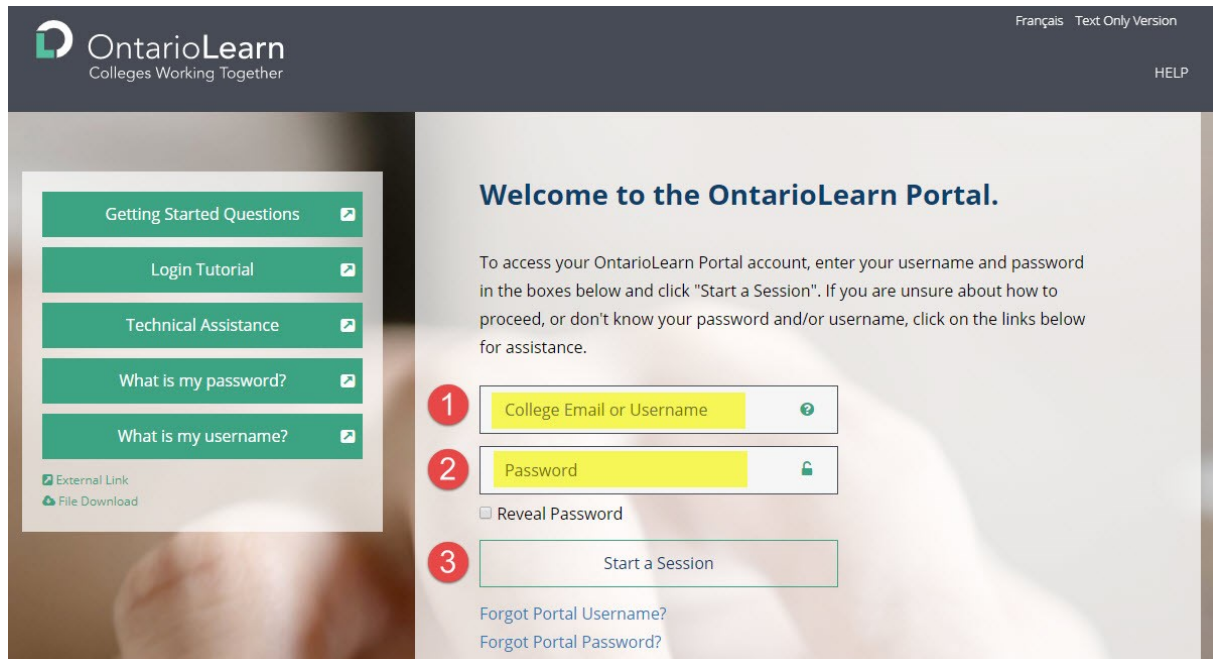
OntarioLearn
Colleges Working Together

Français Text Only Version

HELP

Getting Started Questions

Login Tutorial

Technical Assistance

What is my password?

What is my username?

External Link
File Download

Welcome to the OntarioLearn Portal.

To access your OntarioLearn Portal account, enter your username and password in the boxes below and click "Start a Session". If you are unsure about how to proceed, or don't know your password and/or username, click on the links below for assistance.

1
College Email or Username

2
Password

Reveal Password

3
Start a Session

Forgot Portal Username?
Forgot Portal Password?